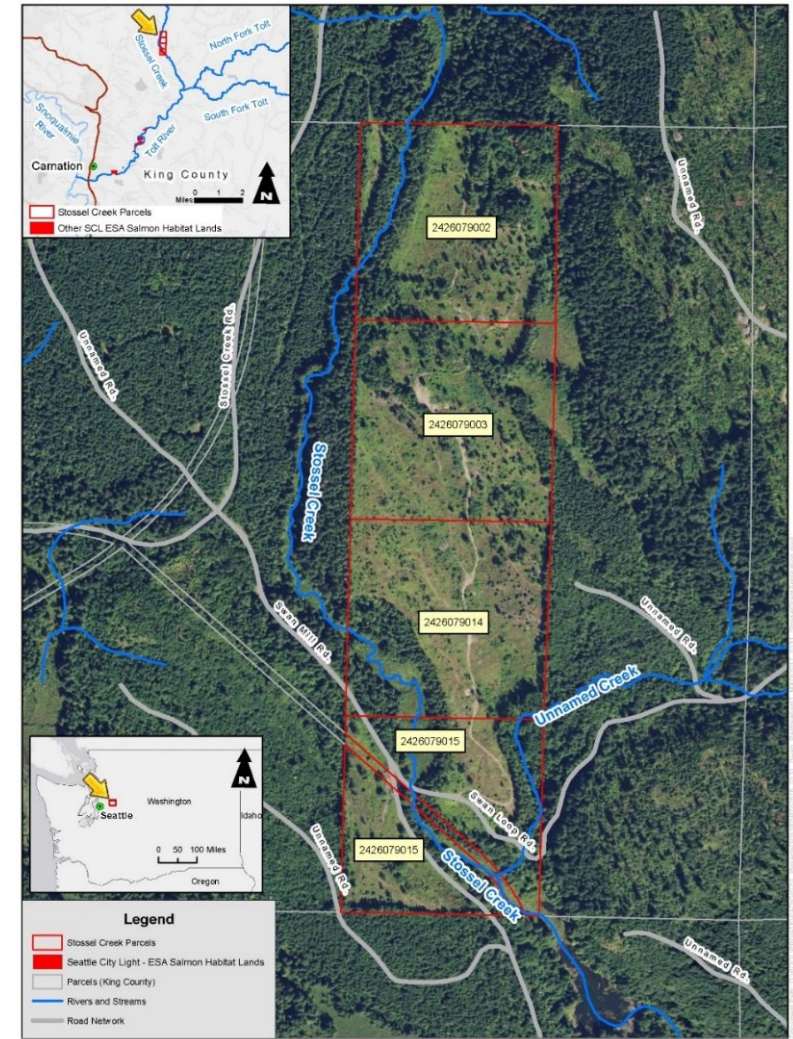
Stossel Creek
North Fork Tolt
Snoqualmie River
Tolt River
South Fork Tolt
Carnation
King County
Miles 0 1 2
N
Stossel Creek Parcels
Other SCL ESA Salmon Habitat Lands

2426079002
2426079003
2426079014
2426079015
2426079015

Unnamed Rd.
Stossel Creek Rd.
Unnamed Rd.
Stossel Creek
Swan Mill Rd.
Unnamed Rd.
Unnamed Creek
Swan Loop Rd.
Unnamed Rd.
Stossel Creek
Unnamed Rd.

N
Washington
Seattle
Idaho
Oregon
0 50 100 Miles

Legend
Stossel Creek Parcels
Seattle City Light - ESA Salmon Habitat Lands
Parcels (King County)
Rivers and Streams
Road Network